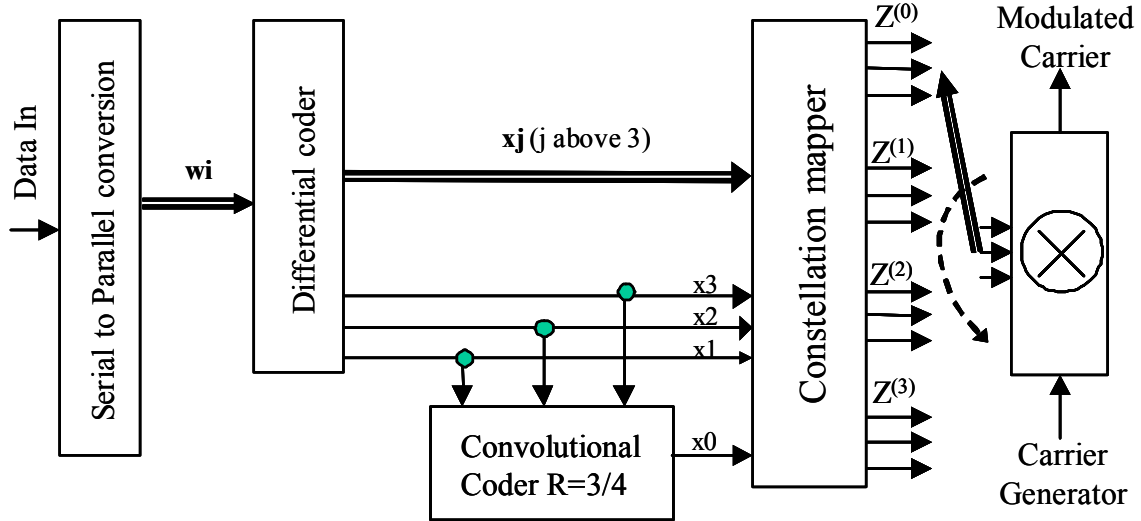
Data In

Serial to Parallel conversion

wi

Differential coder

xj (j above 3)

x3

x2

x1

Convolutional Coder R=3/4

x0

Constellation mapper

$Z^{(0)}$

$Z^{(1)}$

$Z^{(2)}$

$Z^{(3)}$

Modulated Carrier

Carrier Generator